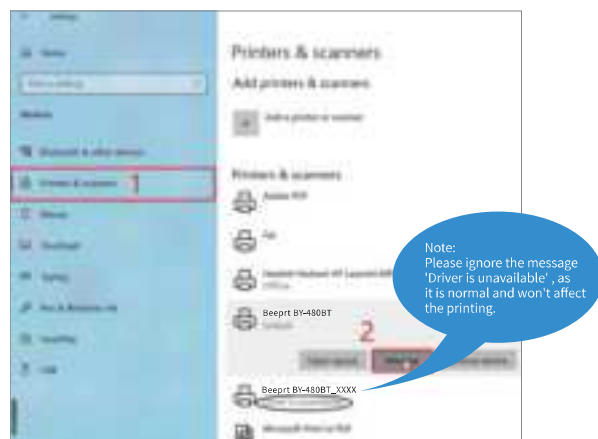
Settings

Home

Find a setting

Devices

Bluetooth & other devices

Printers & scanners

Mouse

Touchpad

Typing

Pen & Windows Ink

AutoPlay

USB

1

Printers & scanners

Add printers & scanners

Add a printer or scanner

Printers & scanners

Adobe PDF

Fax

Hewlett-Packard HP LaserJet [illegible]

Offline

Beeprt BY-480BT

Default

2

Open queue

Manage

Remove device

Beeprt BY-480BT_XXXX

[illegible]

Microsoft Print to PDF

Note:
Please ignore the message 'Driver is unavailable' , as it is normal and won't affect the printing.